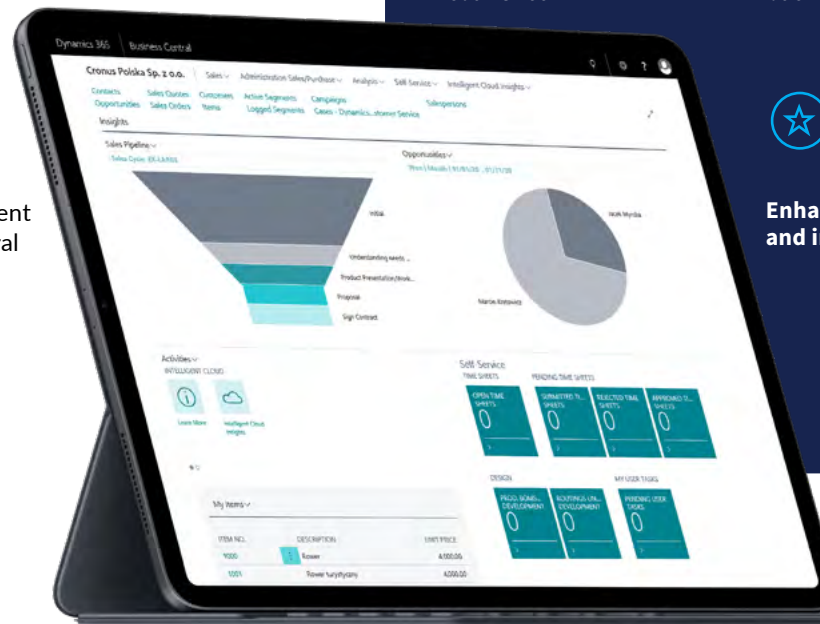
ent
al

Dynamics 365 | Business Central

Cronus Polska Sp. z o.o. | Sales | Administration Sales/Purchase | Analysis | Self Service | Intelligent Cloud Insights

Contacts
Opportunities
Sales Quotes
Sales Orders
Customers
Items
Active Segments
Logged Segments
Campaigns
Cases - Dynamics...stomer Service
Salespersons

Insights

Sales Pipeline
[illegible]

Initial
Understanding needs ...
Product Presentation/Work...
Proposal
Sign Contract

Opportunities
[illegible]

Jacek Myrdia
Marcin Kretowicz

Activities
INTELLIGENT CLOUD
Learn More
Intelligent Cloud Insights

Self Service
TIME SHEETS
OPEN TIME SHEETS
0
PENDING TIME SHEETS
SUBMITTED TI...
0
REJECTED TIME SHEETS
0
APPROVED T...
0

DESIGN
PROD. BOMS... DEVELOPMENT
0
ROUTINGS UN... DEVELOPMENT
0
MY USER TASKS
PENDING USER TASKS
0

My Items
| ITEM NO. | DESCRIPTION | UNIT PRICE |
|---|---|---|
| 1000 | Rower | 4,000.00 |
| 1001 | Rower turystyczny | 4,000.00 |

Enha
and i